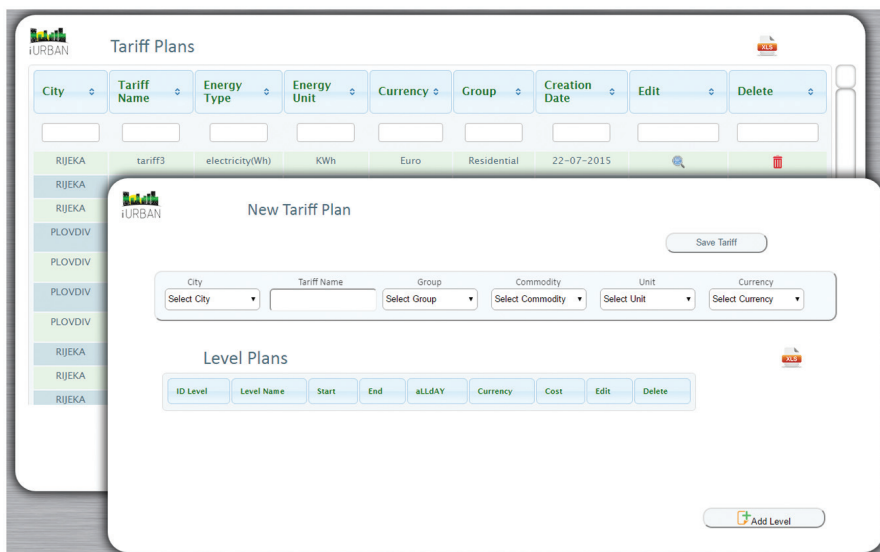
iURBAN

Tariff Plans

XLS

| City | Tariff Name | Energy Type | Energy Unit | Currency | Group | Creation Date | Edit | Delete |
|---|---|---|---|---|---|---|---|---|
| | | | | | | | | |
| RIJEKA | tariff3 | electricity(Wh) | KWh | Euro | Residential | 22-07-2015 | | |
| RIJEKA | | | | | | | | |
| RIJEKA | | | | | | | | |
| PLOVDIV | | | | | | | | |
| PLOVDIV | | | | | | | | |
| PLOVDIV | | | | | | | | |
| PLOVDIV | | | | | | | | |
| RIJEKA | | | | | | | | |
| RIJEKA | | | | | | | | |
| RIJEKA | | | | | | | | |

iURBAN

New Tariff Plan

Save Tariff

City
Select City

Tariff Name

Group
Select Group

Commodity
Select Commodity

Unit
Select Unit

Currency
Select Currency

Level Plans

XLS

| ID Level | Level Name | Start | End | aLLdAY | Currency | Cost | Edit | Delete |
|---|---|---|---|---|---|---|---|---|

Add Level